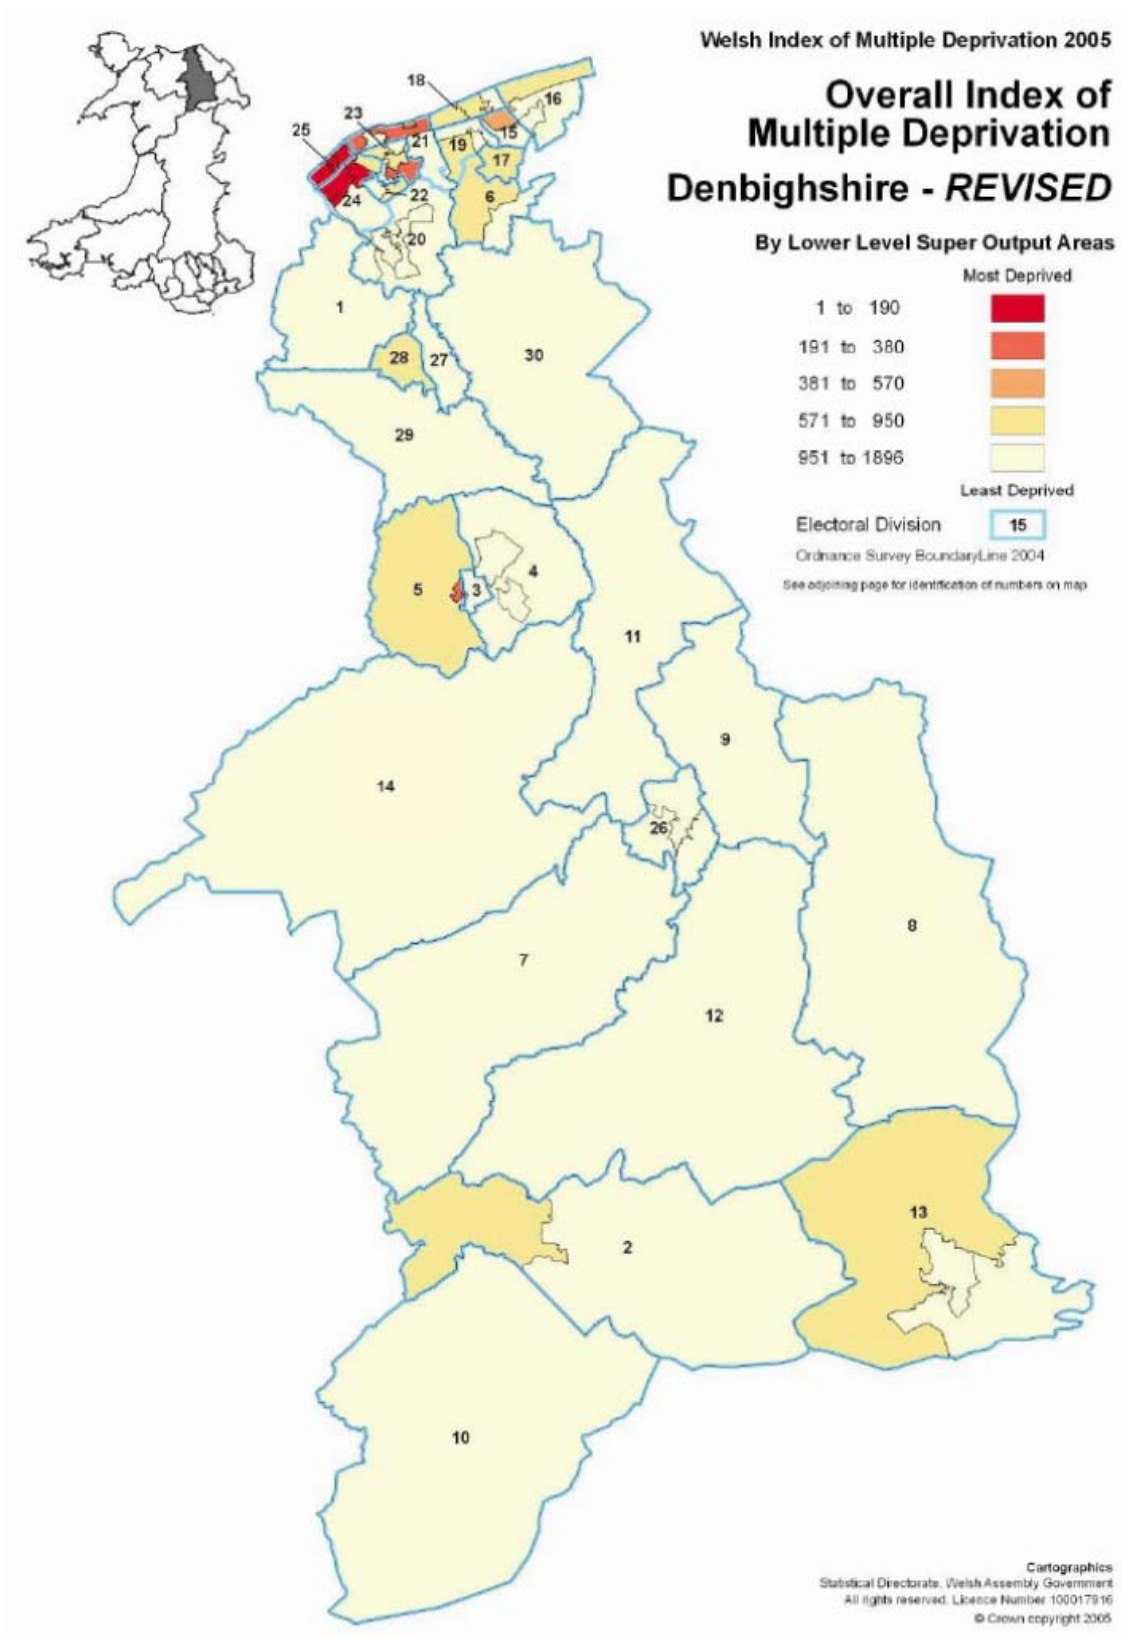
Welsh Index of Multiple Deprivation 2005

Overall Index of Multiple Deprivation

Denbighshire - *REVISED*

By Lower Level Super Output Areas

Most Deprived

1 to 190

191 to 380

381 to 570

571 to 950

951 to 1896

Least Deprived

Electoral Division 15

Ordnance Survey BoundaryLine 2004

See adjoining page for identification of numbers on map

18
16
23
25
21
15
19
17
22
24
6
20
1
28
27
30
29
5
3
4
11
9
14
26
8
7
12
13
2
10

Cartographics
Statistical Directorate, Welsh Assembly Government
All rights reserved. Licence Number 100017916
© Crown copyright 2005